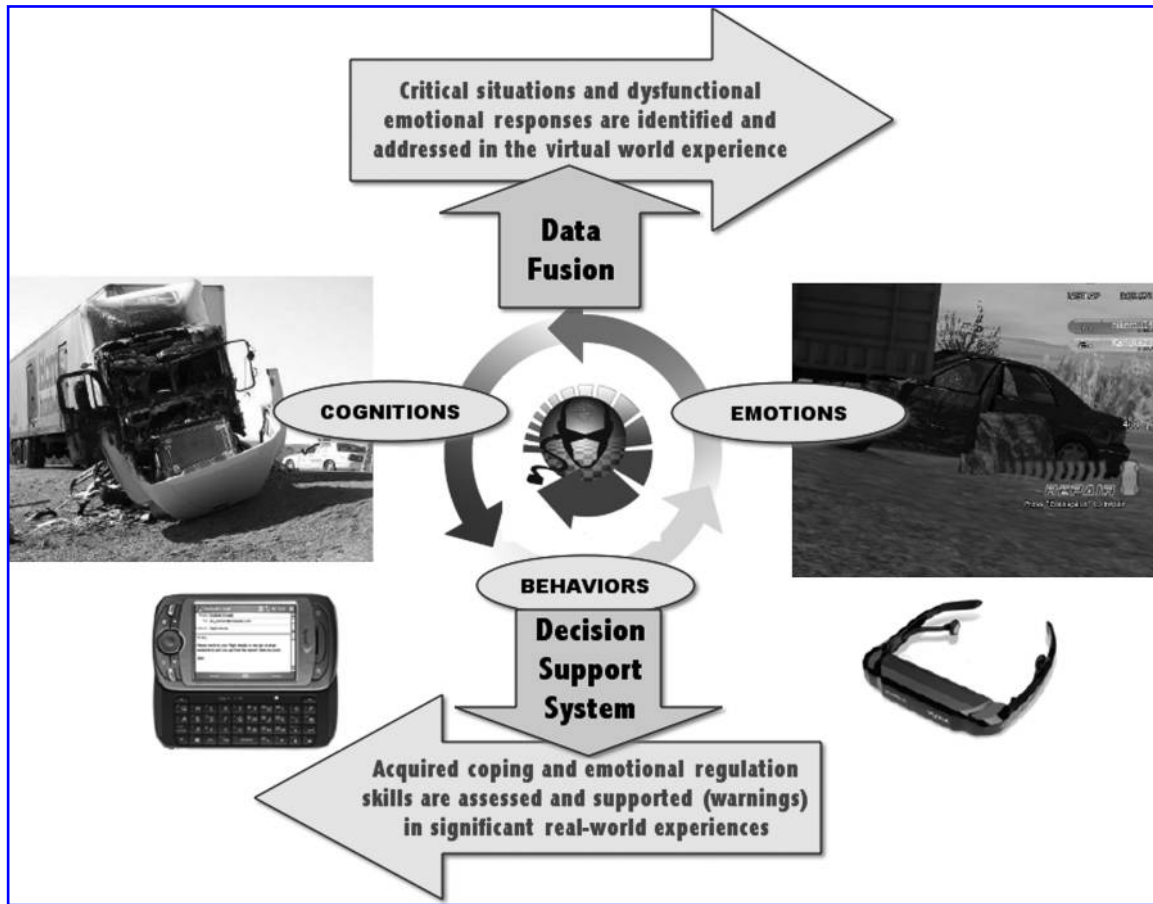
Critical situations and dysfunctional emotional responses are identified and addressed in the virtual world experience

Data Fusion

COGNITIONS

EMOTIONS

BEHAVIORS

Decision Support System

Acquired coping and emotional regulation skills are assessed and supported (warnings) in significant real-world experiences